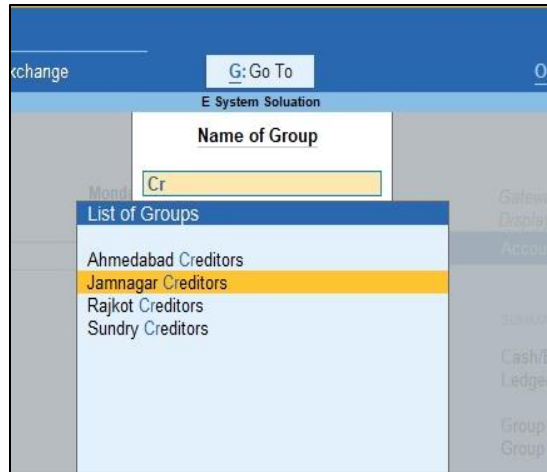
xchange

G: Go To

O

E System Soluation

Name of Group

Cr

Mond

List of Groups

Ahmedabad Creditors
Jamnagar Creditors
Rajkot Creditors
Sundry Creditors

Gatew
Displa
Accou

Cash/
Ledge

Group
Group